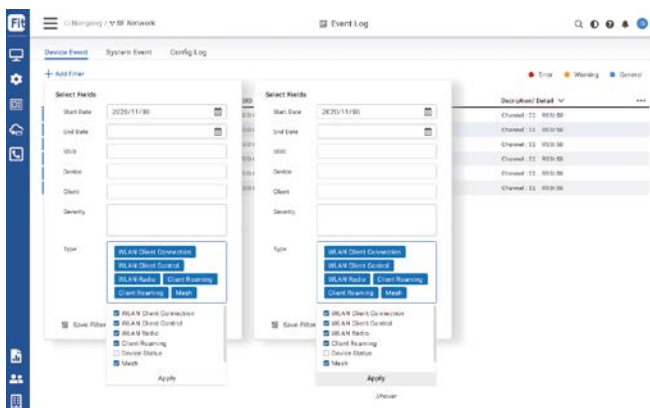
Fit

Nangang / NF Network

Event Log

Device Event System Event Config Log

+ Add Filter

Error Warning General

Select Fields

Start Date 2020/11/30

End Date

SSID

Device

Client

Severity

Type

WLAN Client Connection
WLAN Client Control
WLAN Radio Client Roaming
Client Roaming Mesh

WLAN Client Connection
WLAN Client Control
WLAN Radio
Client Roaming
Device Status
Mesh

Apply

Save Filter

Select Fields

Start Date 2020/11/30

End Date

SSID

Device

Client

Severity

Type

WLAN Client Connection
WLAN Client Control
WLAN Radio Client Roaming
Client Roaming Mesh

WLAN Client Connection
WLAN Client Control
WLAN Radio
Client Roaming
Device Status
Mesh

Apply

:hover

Save Filter

Description/ Detail

Channel : 11 RSSI 58
Channel : 11 RSSI 58
Channel : 11 RSSI 58
Channel : 11 RSSI 58
Channel : 11 RSSI 58
Channel : 11 RSSI 58